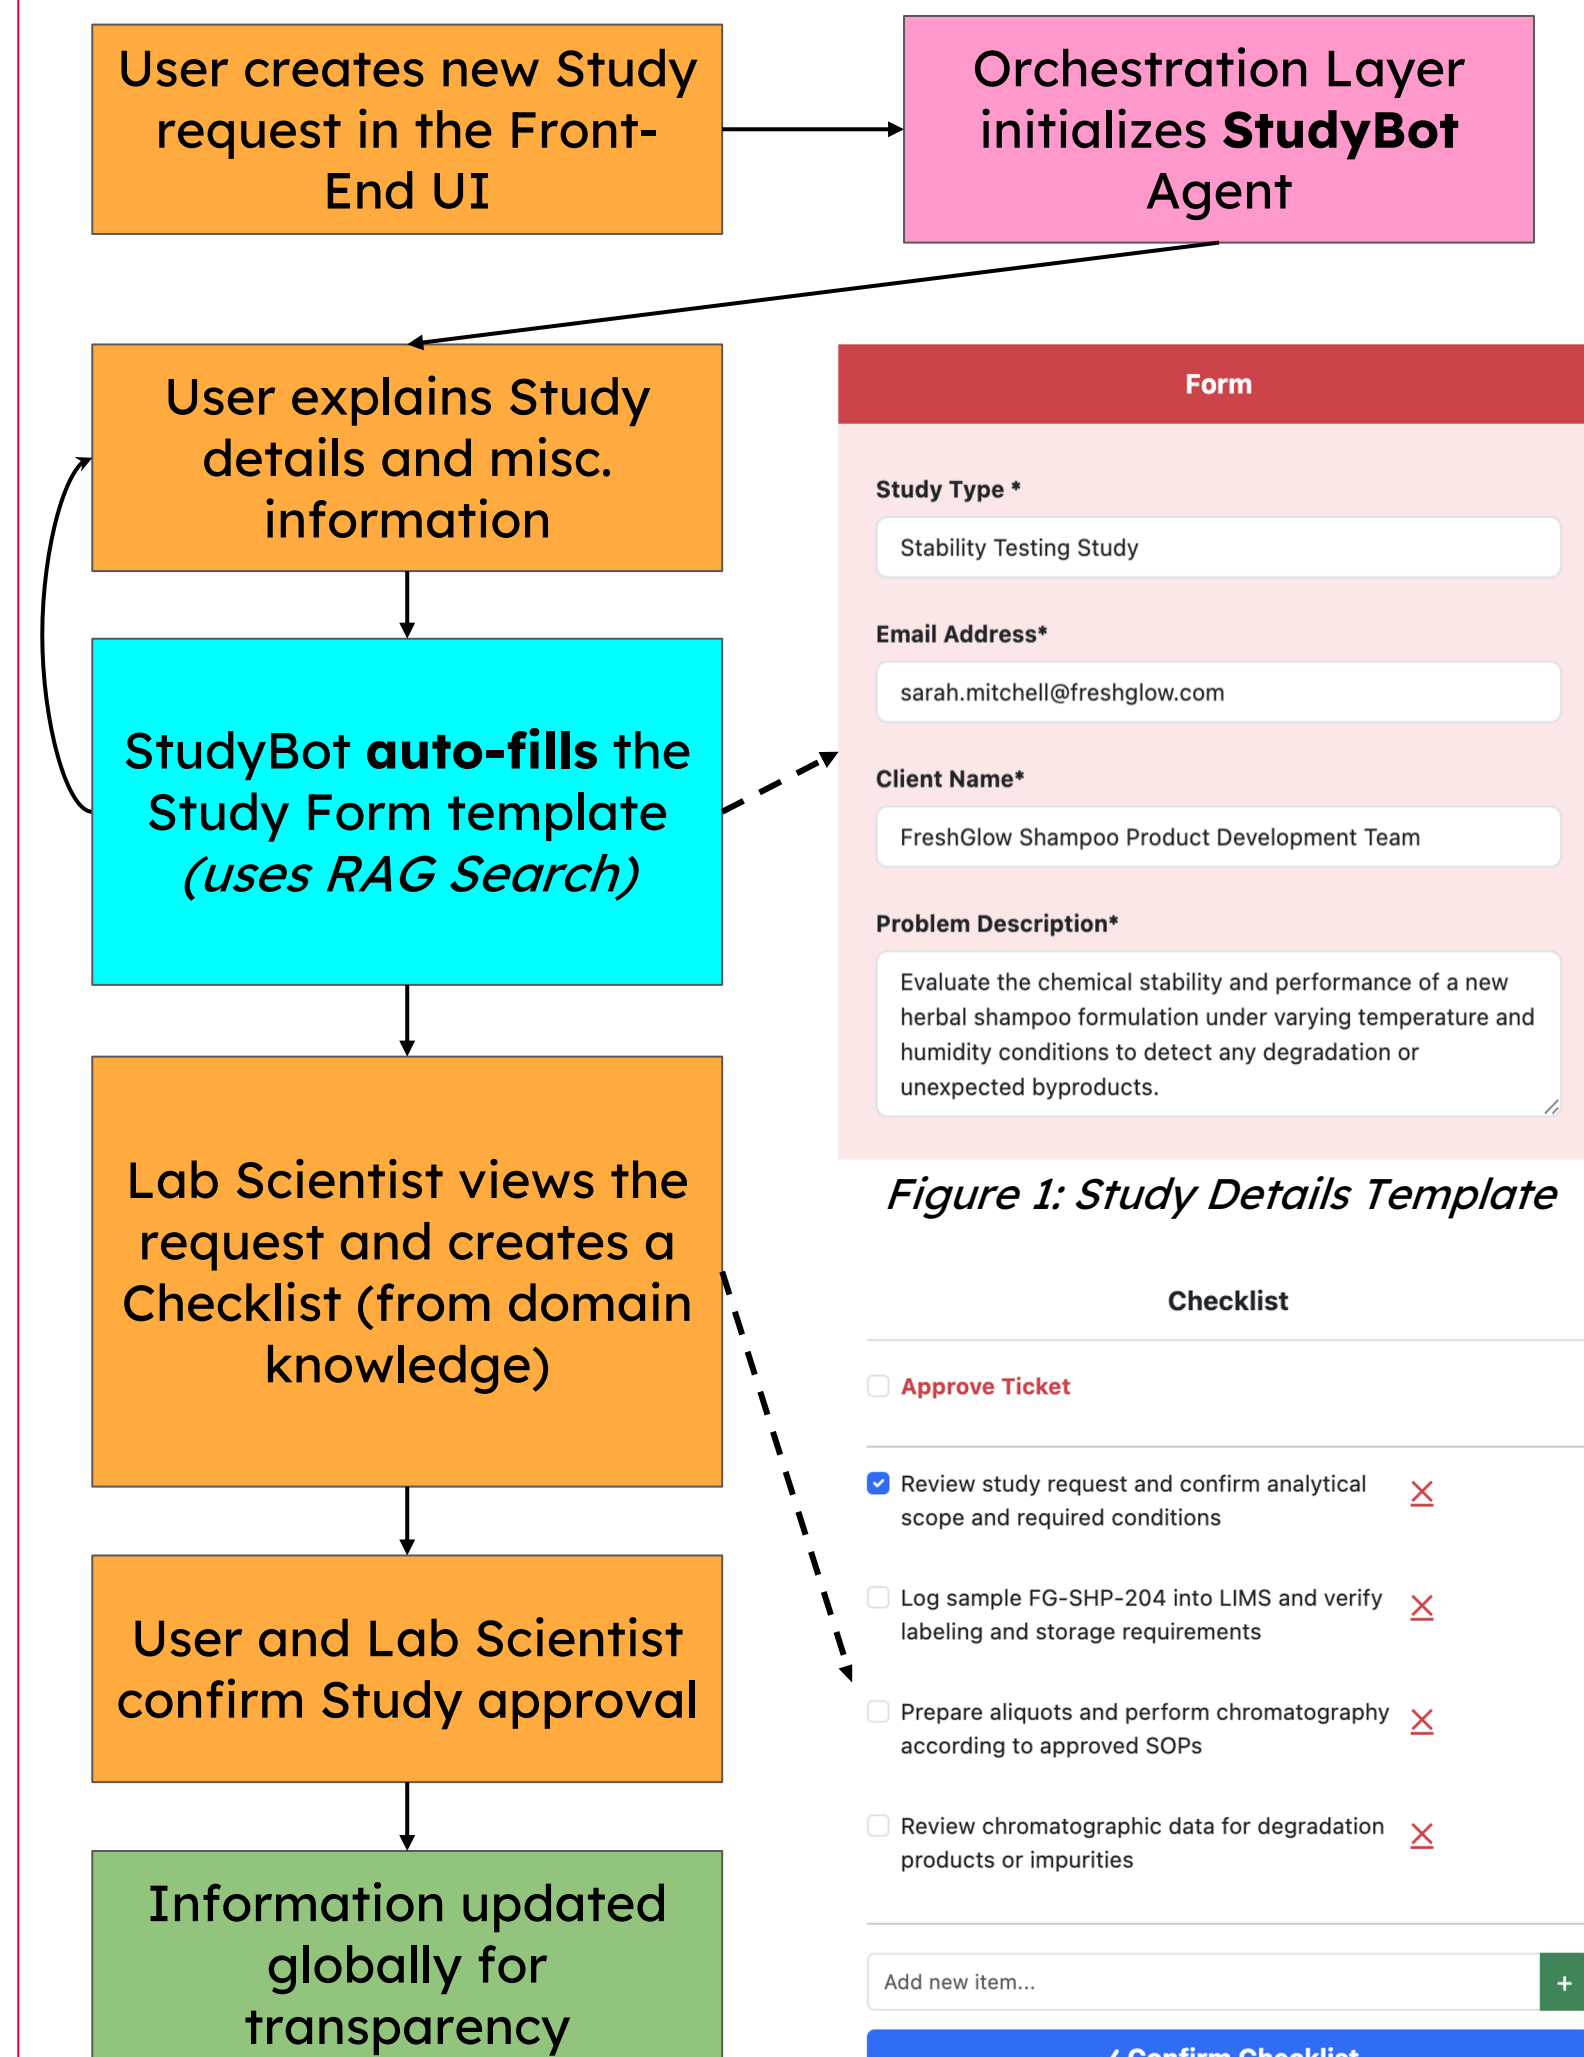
User creates new Study request in the Front-End UI

Orchestration Layer initializes **StudyBot** Agent

User explains Study details and misc. information

StudyBot **auto-fills** the Study Form template *(uses RAG Search)*

Lab Scientist views the request and creates a Checklist (from domain knowledge)

User and Lab Scientist confirm Study approval

Information updated globally for transparency

Form

Study Type *

Stability Testing Study

Email Address*

sarah.mitchell@freshglow.com

Client Name*

FreshGlow Shampoo Product Development Team

Problem Description*

Evaluate the chemical stability and performance of a new herbal shampoo formulation under varying temperature and humidity conditions to detect any degradation or unexpected byproducts.

*Figure 1: Study Details Template*

Checklist

Approve Ticket

Review study request and confirm analytical scope and required conditions

Log sample FG-SHP-204 into LIMS and verify labeling and storage requirements

Prepare aliquots and perform chromatography according to approved SOPs

Review chromatographic data for degradation products or impurities

Add new item...

+

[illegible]